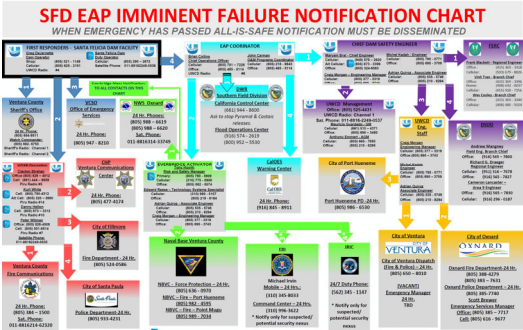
SFD EAP IMMINENT FAILURE NOTIFICATION CHART

WHEN EMERGENCY HAS PASSED ALL-IS-SAFE NOTIFICATION MUST BE DISSEMINATED

1

FIRST RESPONDERS - SANTA FELICIA DAM FACILITY

2

EAP COORDINATOR

3

CHIEF DAM SAFETY ENGINEER

4

Ventura County Sheriff's Office

VCSO Office of Emergency Services

24 Hr. Phone: (805) 947 - 8210

NWS Oxnard

24 Hr. Phone:

DWR Southern Field Division

California Control Center

Flood Operations Center

UWCD Management Office

UWCD Eng. Staff

DSOD

Ventura Communications Center

Ventura County Fire Communications

24 Hr. Phone:

City of Fillmore

Fire Department - 24 Hr. (805) 524-0586

City of Santa Paula

Police Department - 24 Hr. (805) 933-4231

Naval Base Ventura County

NBVC – Force Protection – 24 Hr. (805) 436-1000

NBVC – Fire – Port Hueneme (805) 982 - 4395

NBVC – Fire – Point Mugu (805) 989 - 7036

FBI

Michael Irvin Mobile – 24 Hrs.: (310) 345-8033

Command Center – 24 Hrs. (310) 996-3622

* Notify only for suspected/ potential security issues

JRIC

24/7 Duty Phone: (562) 345-1100

* Notify only for suspected/ potential security issues

CalOES Warning Center

24 Hr. Phone: (916) 845 - 8911

City of Port Hueneme

Port Hueneme PD – 24 Hr. (805) 986 - 6530

City of Ventura

City of Ventura Dispatch (Fire & Police) – 24 Hr. (805) 650 - 8010

(VACANT) Emergency Manager 24 Hr. TBD

City of Oxnard

Oxnard Fire Department-24 Hr. (805) 385-2479

Oxnard Police Department – 24 Hr. (805) 385-7740

Scott Brewer Emergency Services Manager

Office: (805) 385 – 7777

Cell: (805) 901 – 9677